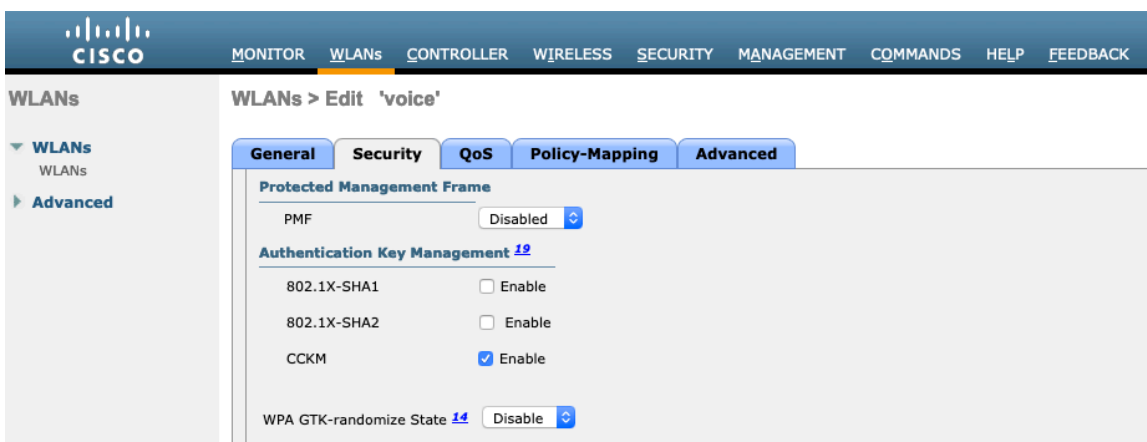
cisco

MONITOR WLANs CONTROLLER WIRELESS SECURITY MANAGEMENT COMMANDS HELP FEEDBACK

WLANs

WLANs
WLANs

Advanced

WLANs > Edit 'voice'

General | Security | QoS | Policy-Mapping | Advanced

Protected Management Frame

PMF Disabled

Authentication Key Management 19

802.1X-SHA1 Enable

802.1X-SHA2 Enable

CCKM Enable

WPA GTK-randomize State 14 Disable